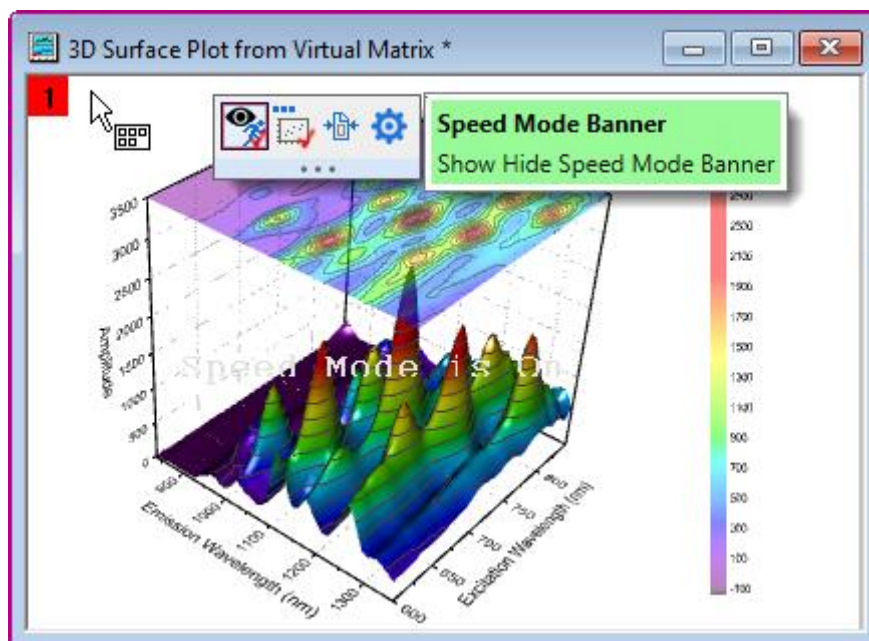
3D Surface Plot from Virtual Matrix *

1

Speed Mode Banner
Show Hide Speed Mode Banner

3500
3000
2500
2000
1500
1000
500
0
Amplitude

Speed Mode is On

900
1000
1100
1200
1300
Emission Wavelength (nm)

600
650
700
750
800
Excitation Wavelength (nm)

2500
2300
2100
1900
1700
1500
1300
1100
900
700
500
300
100
-100